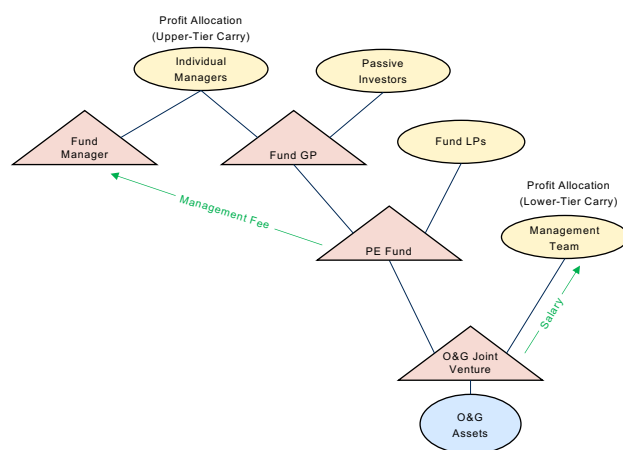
Profit Allocation
(Upper-Tier Carry)

Individual Managers

Passive Investors

Fund Manager

Fund GP

Fund LPs

Management Fee

Profit Allocation
(Lower-Tier Carry)

Management Team

PE Fund

Salary

O&G Joint Venture

O&G Assets